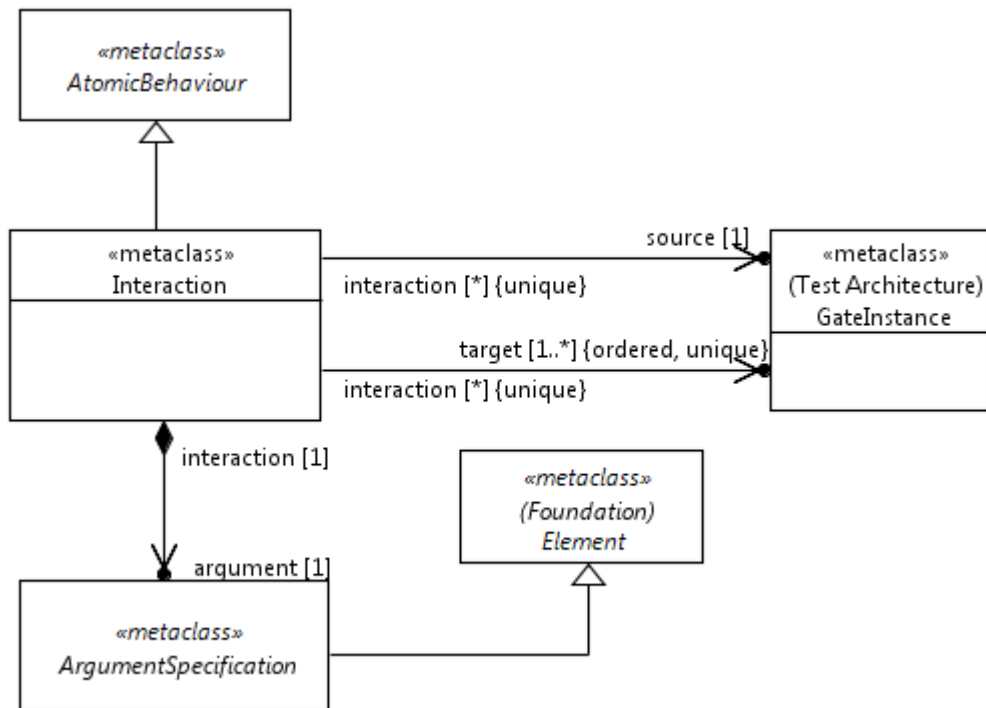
«metaclass»
AtomicBehaviour

«metaclass»
Interaction

source [1]
interaction [*] {unique}

«metaclass»
(Test Architecture)
GateInstance

target [1..*] {ordered, unique}
interaction [*] {unique}

interaction [1]

«metaclass»
(Foundation)
Element

argument [1]

«metaclass»
ArgumentSpecification